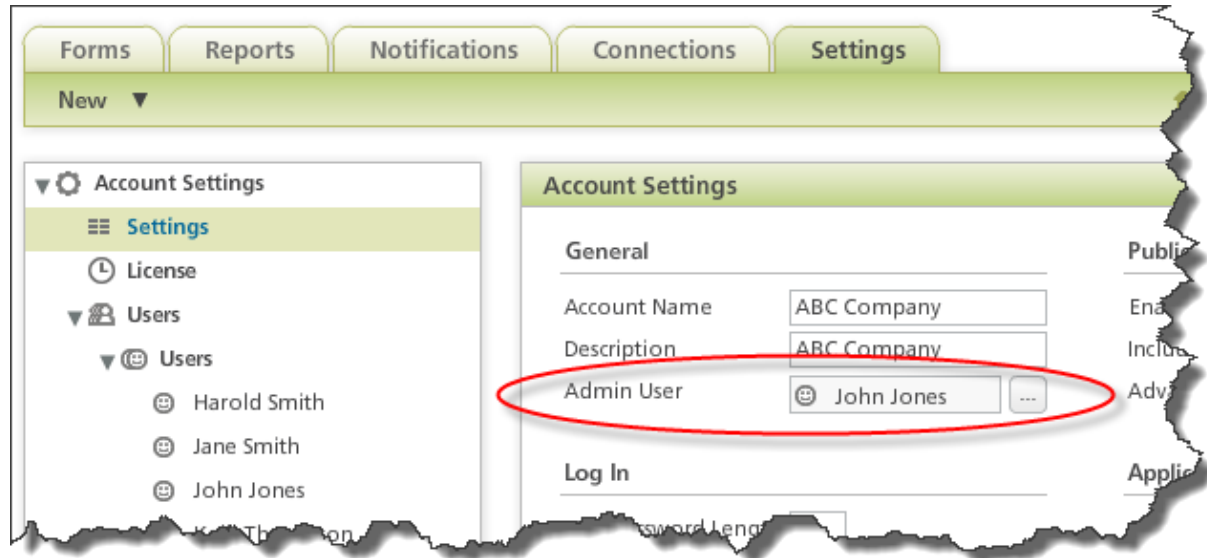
Forms | Reports | Notifications | Connections | Settings

New ▼

Account Settings
Settings
License
Users
Users
Harold Smith
Jane Smith
John Jones
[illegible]

Account Settings

General

Account Name | ABC Company
Description | ABC Company
Admin User | John Jones ...

Log In

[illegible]sword Leng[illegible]

Publi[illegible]
Ena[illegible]
Inclu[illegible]
Adv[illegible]

Appli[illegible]